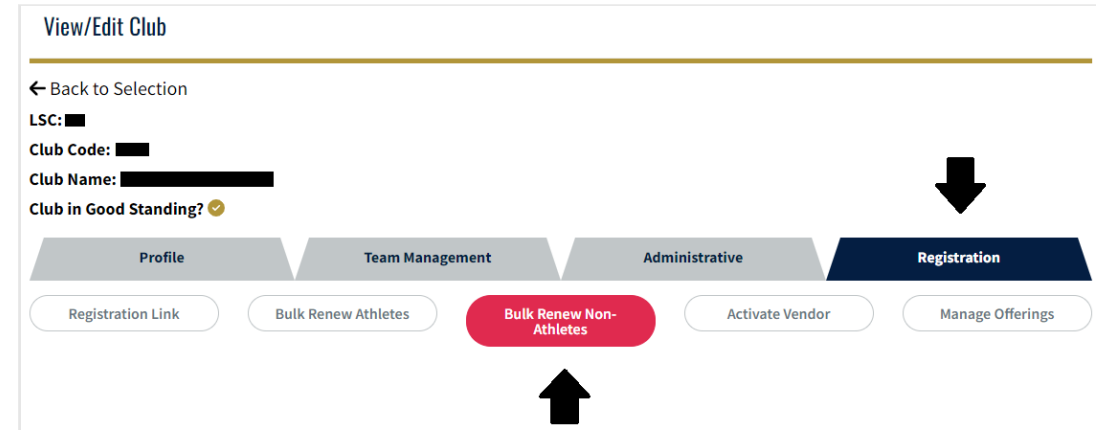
View/Edit Club

← Back to Selection

LSC: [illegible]

Club Code: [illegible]

Club Name: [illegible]

Club in Good Standing?

Profile
Team Management
Administrative
Registration

Registration Link
Bulk Renew Athletes
Bulk Renew Non-Athletes
Activate Vendor
Manage Offerings